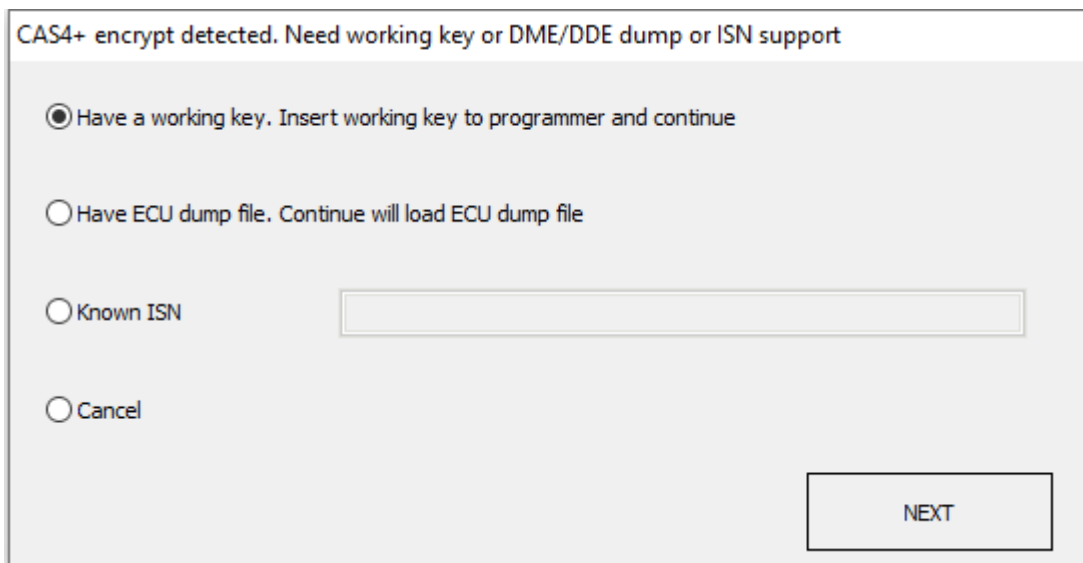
CAS4+ encrypt detected. Need working key or DME/DDE dump or ISN support

Have a working key. Insert working key to programmer and continue

Have ECU dump file. Continue will load ECU dump file

Known ISN

Cancel

NEXT